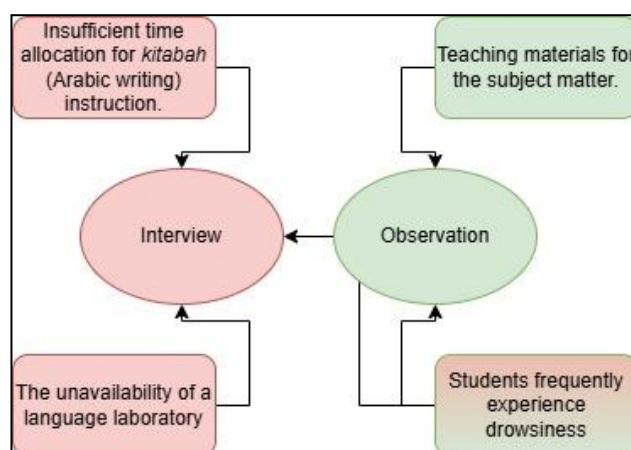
Insufficient time allocation for *kitabah* (Arabic writing) instruction.

Teaching materials fo the subject matter.

Interview

Observation

The unavailability of a language laboratory

Students frequently experience drowsiness